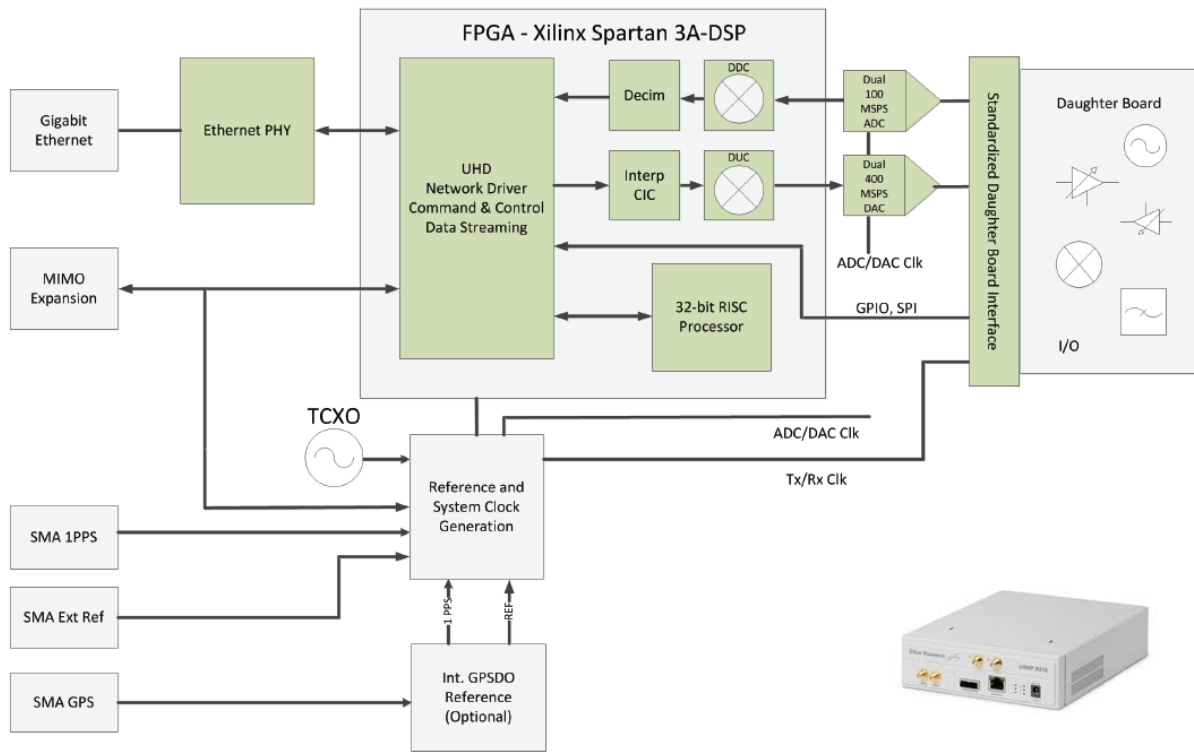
FPGA - Xilinx Spartan 3A-DSP

Gigabit Ethernet

Ethernet PHY

UHD Network Driver Command & Control Data Streaming

Decim

DDC

Interp CIC

DUC

Dual 100 MSPS ADC

Dual 400 MSPS DAC

ADC/DAC Clk

Standardized Daughter Board Interface

Daughter Board

I/O

MIMO Expansion

32-bit RISC Processor

GPIO, SPI

TCXO

Reference and System Clock Generation

ADC/DAC Clk

Tx/Rx Clk

SMA 1PPS

SMA Ext Ref

1 PPS

REF

SMA GPS

Int. GPSDO Reference (Optional)

Ettus Research

USRP N210